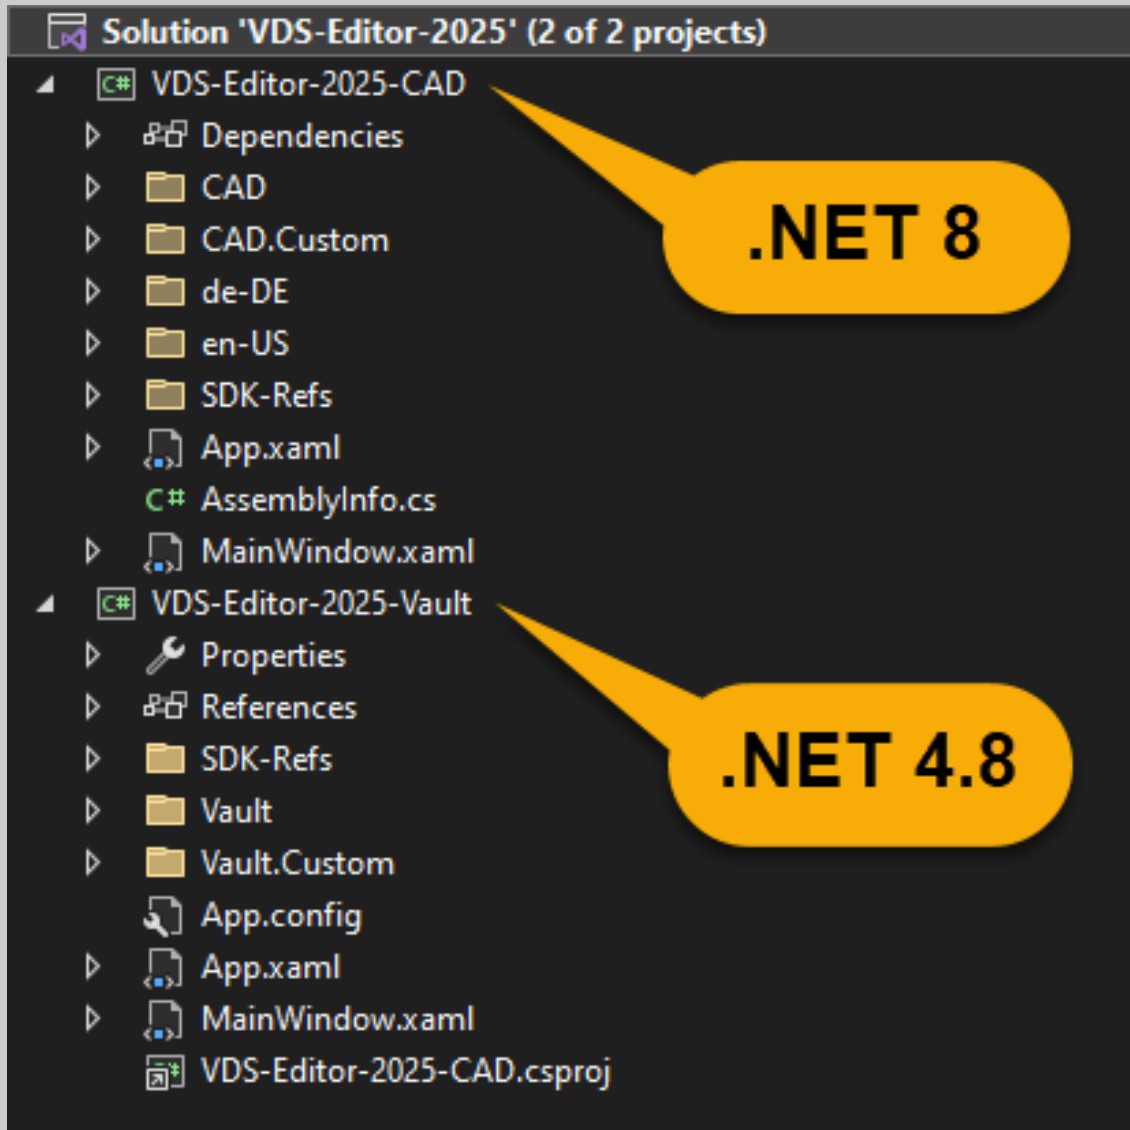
Solution 'VDS-Editor-2025' (2 of 2 projects)
VDS-Editor-2025-CAD
Dependencies
CAD
CAD.Custom
de-DE
en-US
SDK-Refs
App.xaml
AssemblyInfo.cs
MainWindow.xaml
VDS-Editor-2025-Vault
Properties
References
SDK-Refs
Vault
Vault.Custom
App.config
App.xaml
MainWindow.xaml
VDS-Editor-2025-CAD.csproj

.NET 8

.NET 4.8